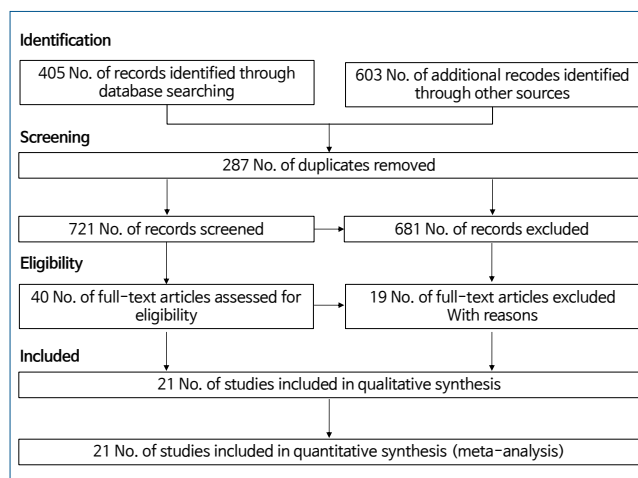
Identification

405 No. of records identified through database searching

603 No. of additional recodes identified through other sources

Screening

287 No. of duplicates removed

721 No. of records screened

681 No. of records excluded

Eligibility

40 No. of full-text articles assessed for eligibility

19 No. of full-text articles excluded With reasons

Included

21 No. of studies included in qualitative synthesis

21 No. of studies included in quantitative synthesis (meta-analysis)